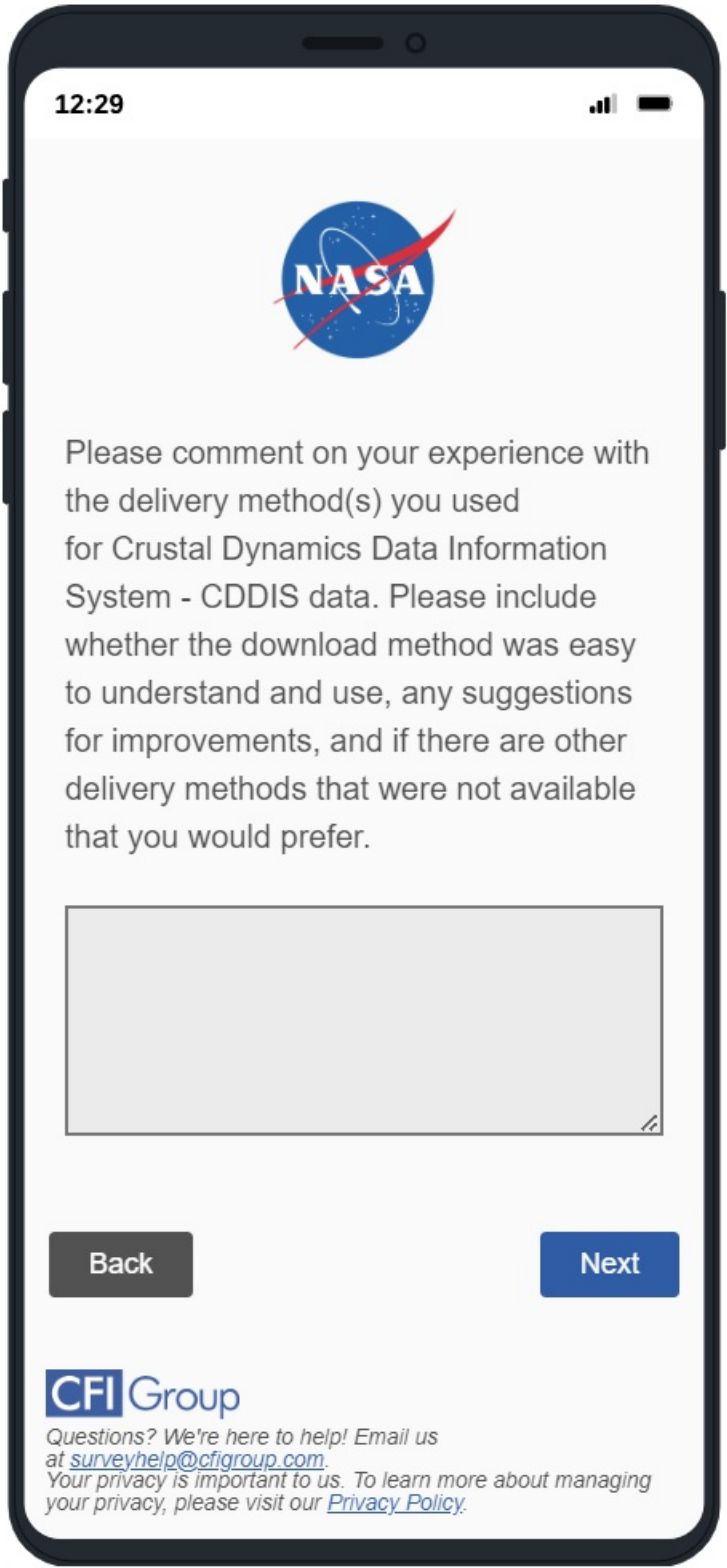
12:29

NASA

Please comment on your experience with the delivery method(s) you used for Crustal Dynamics Data Information System - CDDIS data. Please include whether the download method was easy to understand and use, any suggestions for improvements, and if there are other delivery methods that were not available that you would prefer.

Back

Next

CFI Group

Questions? We're here to help! Email us at surveyhelp@cfigroup.com.
Your privacy is important to us. To learn more about managing your privacy, please visit our Privacy Policy.